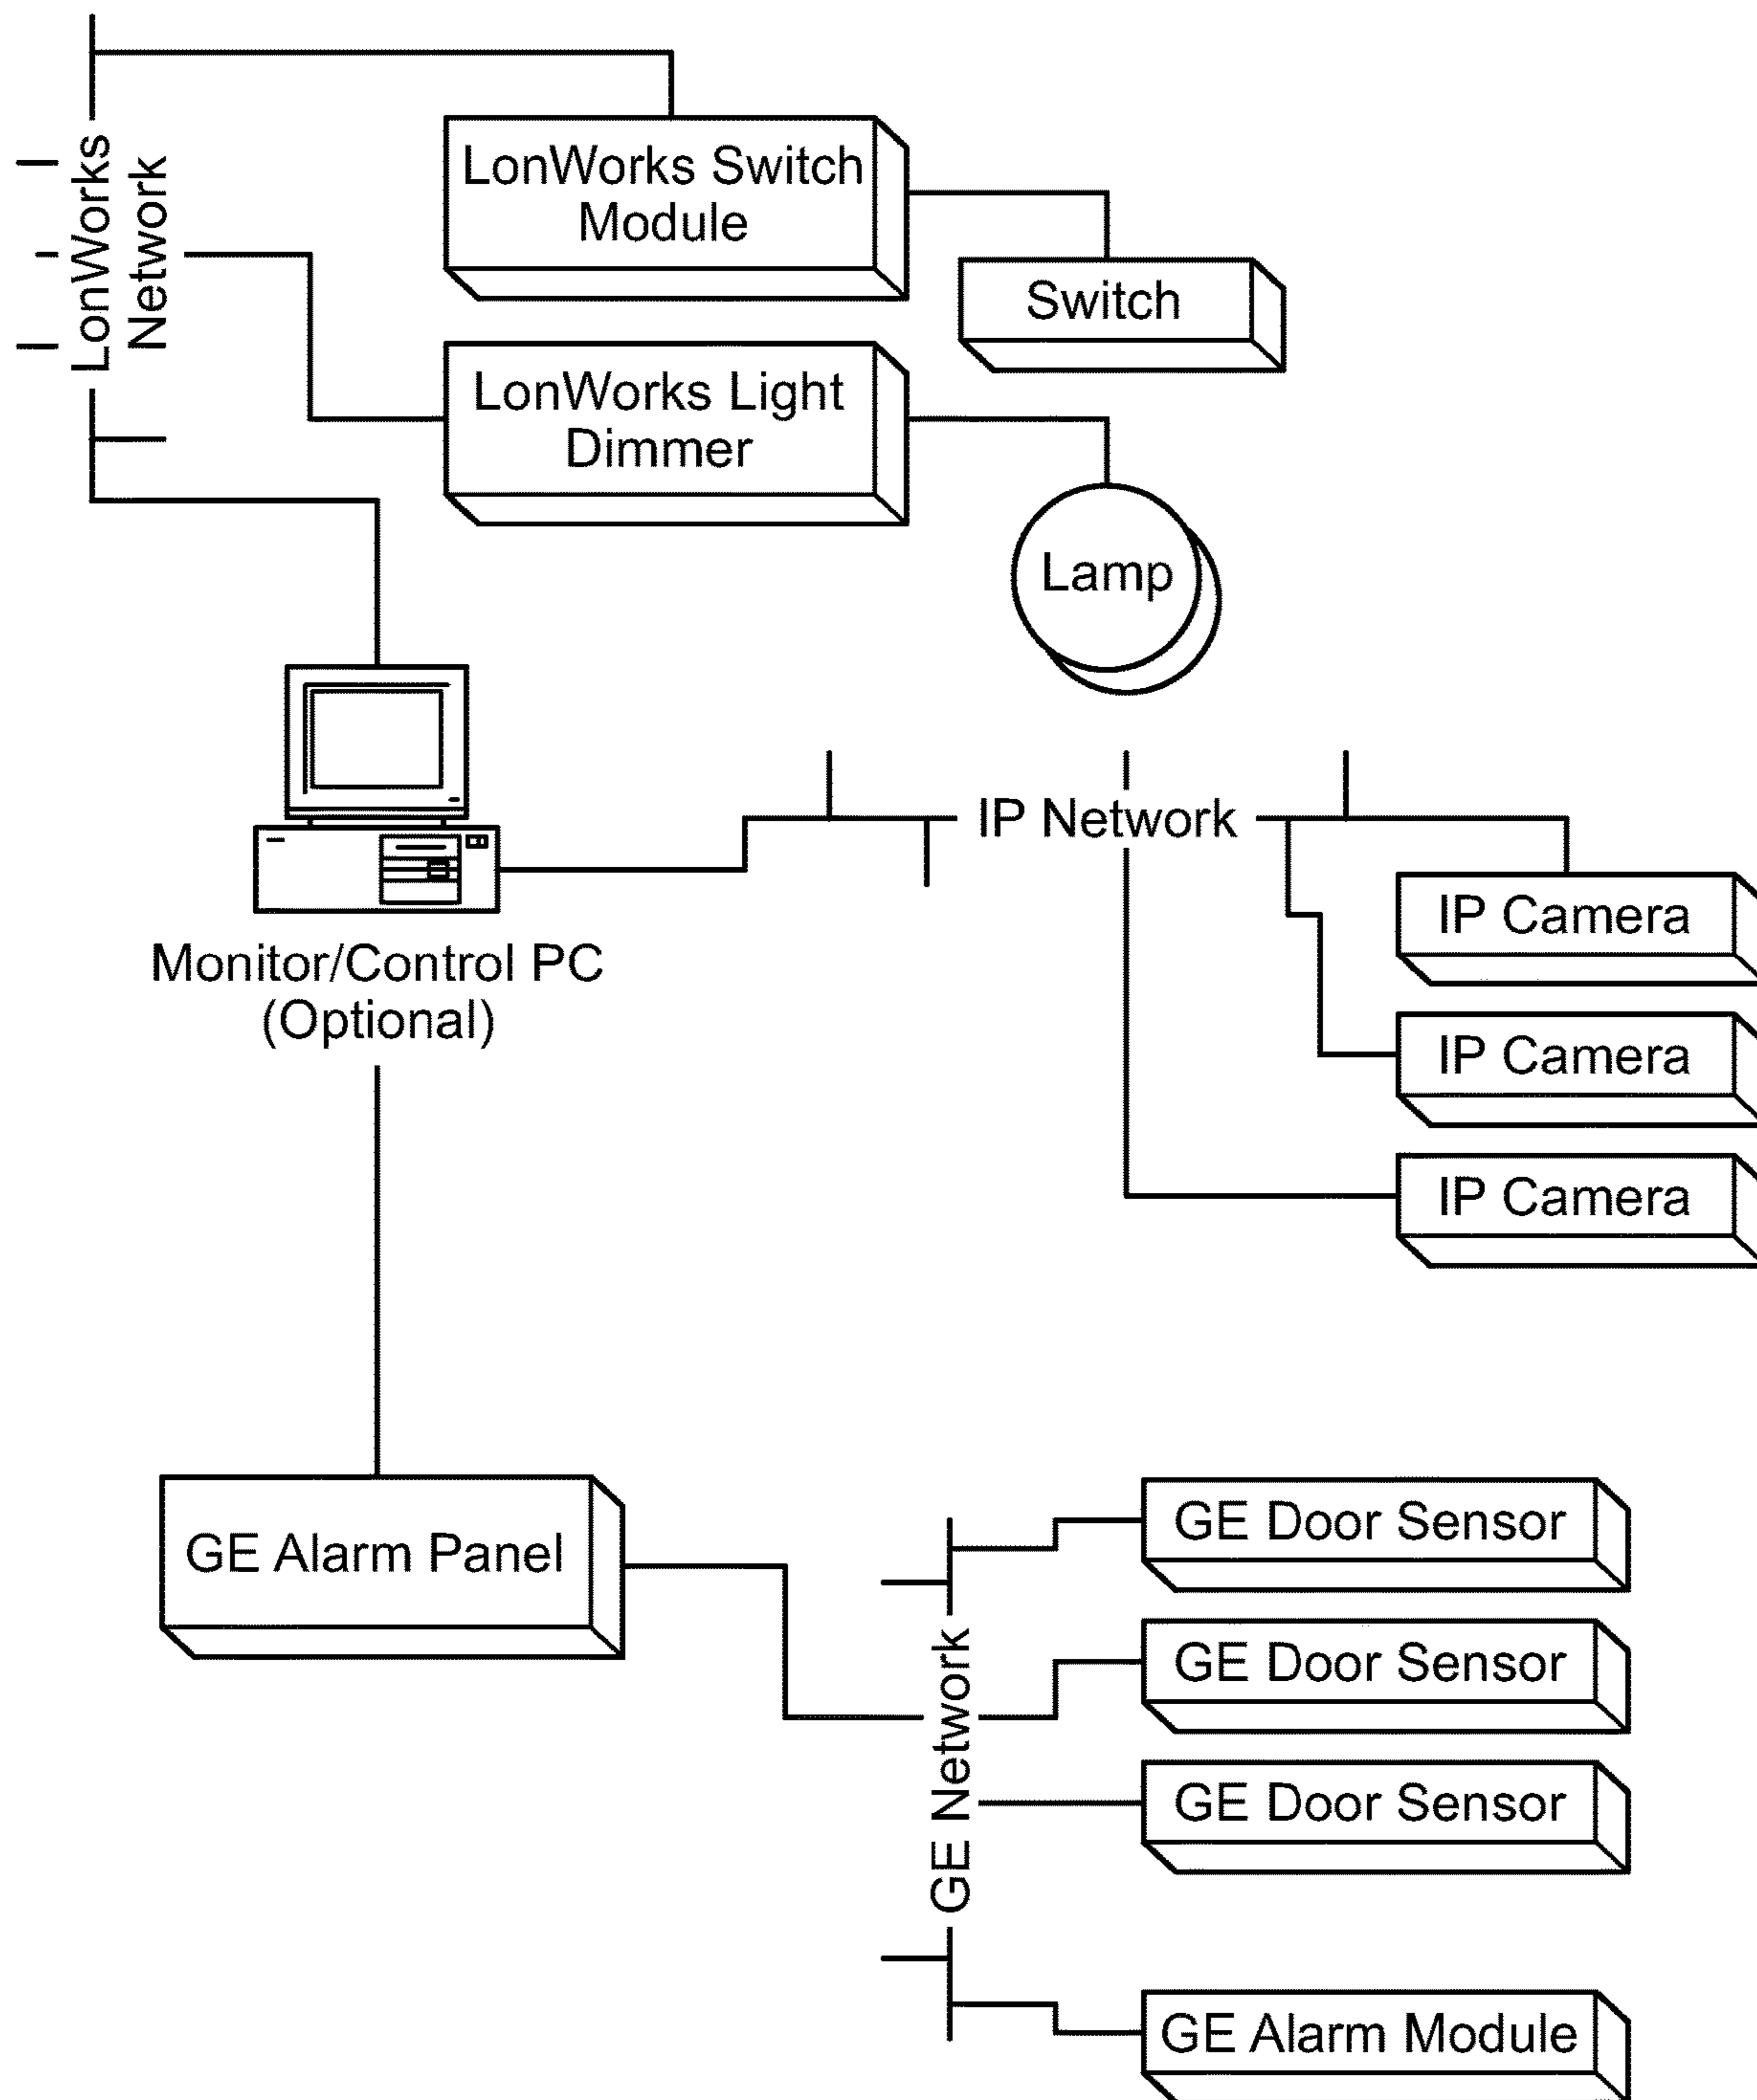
LonWorks Network

LonWorks Switch Module

Switch

LonWorks Light Dimmer

Lamp

IP Network

Monitor/Control PC (Optional)

IP Camera

IP Camera

IP Camera

GE Alarm Panel

GE Network

GE Door Sensor

GE Door Sensor

GE Door Sensor

GE Alarm Module